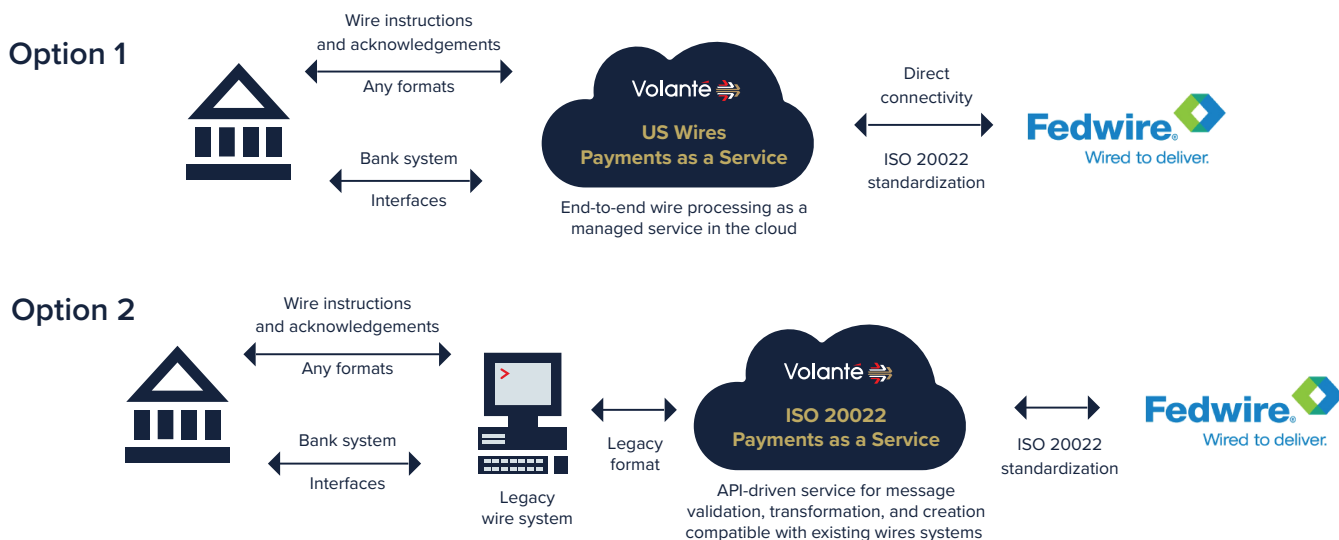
Option 1

Wire instructions and acknowledgements

Any formats

Bank system

Interfaces

Volanté

US Wires Payments as a Service

End-to-end wire processing as a managed service in the cloud

Direct connectivity

ISO 20022 standardization

Fedwire® Wired to deliver.

Option 2

Wire instructions and acknowledgements

Any formats

Bank system

Interfaces

Legacy wire system

Legacy format

Volanté

ISO 20022 Payments as a Service

API-driven service for message validation, transformation, and creation compatible with existing wires systems

ISO 20022 standardization

Fedwire® Wired to deliver.